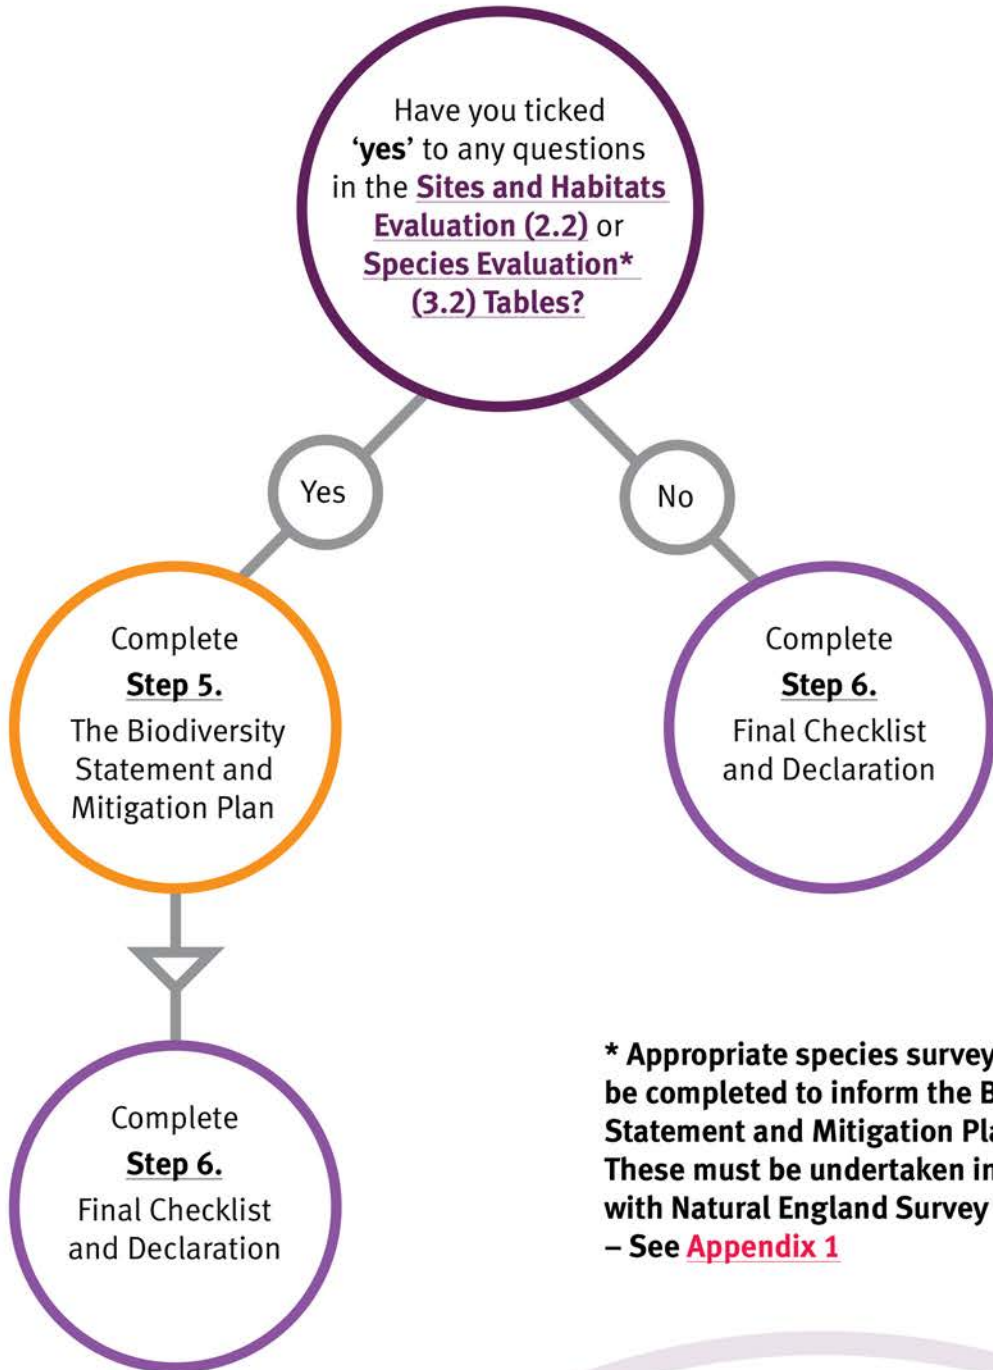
Have you ticked 'yes' to any questions in the Sites and Habitats Evaluation (2.2) or Species Evaluation* (3.2) Tables?

Yes

No

Complete
Step 5.
The Biodiversity Statement and Mitigation Plan

Complete
Step 6.
Final Checklist and Declaration

Complete
Step 6.
Final Checklist and Declaration

* Appropriate species survey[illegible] be completed to inform the B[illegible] Statement and Mitigation Pl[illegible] These must be undertaken in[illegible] with Natural England Survey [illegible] – See Appendix 1